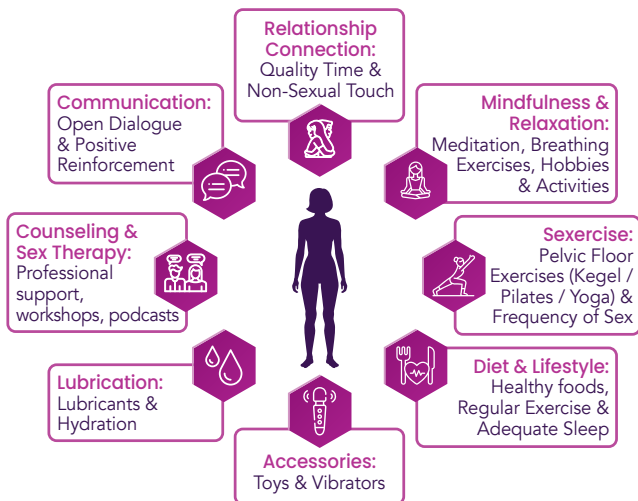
Relationship Connection:
Quality Time & Non-Sexual Touch

Communication:
Open Dialogue & Positive Reinforcement

Mindfulness & Relaxation:
Meditation, Breathing Exercises, Hobbies & Activities

Counseling & Sex Therapy:
Professional support, workshops, podcasts

Sexercise:
Pelvic Floor Exercises (Kegel / Pilates / Yoga) & Frequency of Sex

Lubrication:
Lubricants & Hydration

Diet & Lifestyle:
Healthy foods, Regular Exercise & Adequate Sleep

Accessories:
Toys & Vibrators